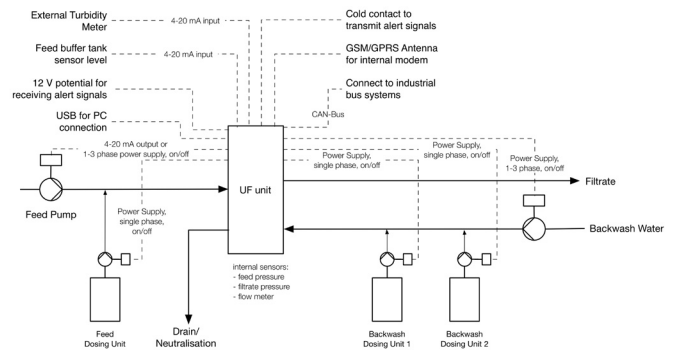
External Turbidity Meter

4-20 mA input

Feed buffer tank sensor level

4-20 mA input

12 V potential for receiving alert signals

USB for PC connection

Cold contact to transmit alert signals

GSM/GPRS Antenna for internal modem

Connect to industrial bus systems

CAN-Bus

4-20 mA output or 1-3 phase power supply, on/off

Power Supply, single phase, on/off

Power Supply, single phase, on/off

Power Supply, 1-3 phase, on/off

UF unit

Filtrate

Feed Pump

Power Supply, single phase, on/off

Backwash Water

internal sensors:
- feed pressure
- filtrate pressure
- flow meter

Feed Dosing Unit

Drain/ Neutralisation

Backwash Dosing Unit 1

Backwash Dosing Unit 2